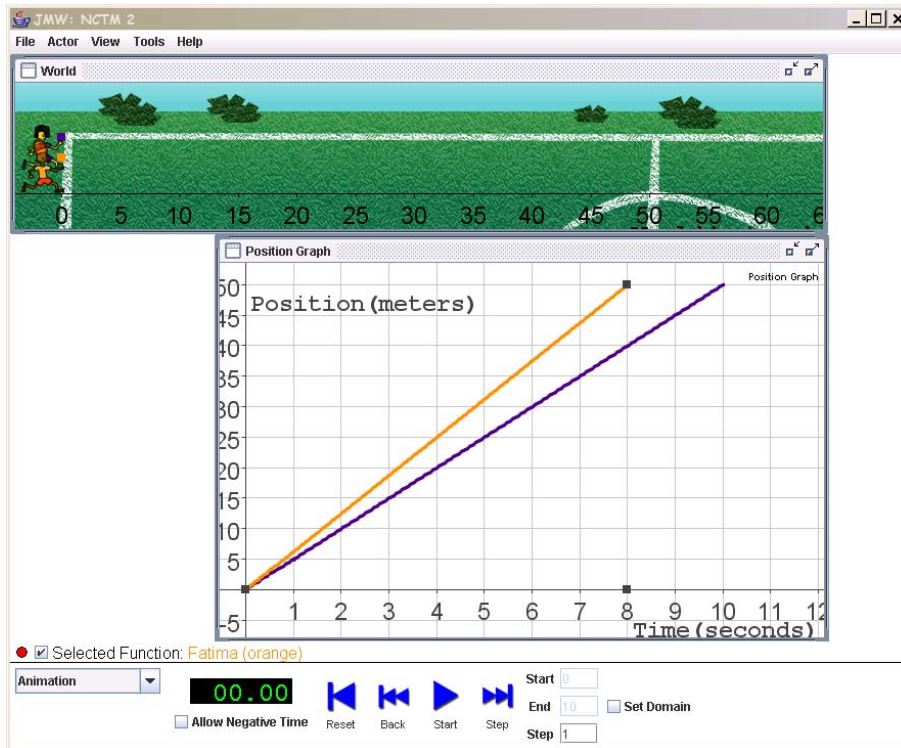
JMW: NCTM 2
File Actor View Tools Help
World
0 5 10 15 20 25 30 35 40 45 50 55 60 6
Position Graph
Position Graph
Position (meters)
50
45
40
35
30
25
20
15
10
5
-5
1 2 3 4 5 6 7 8 9 10 11 12
Time (seconds)
Selected Function: Fatima (orange)
Animation
00.00
Allow Negative Time
Reset Back Start Step
Start 0
End 10
Step 1
Set Domain